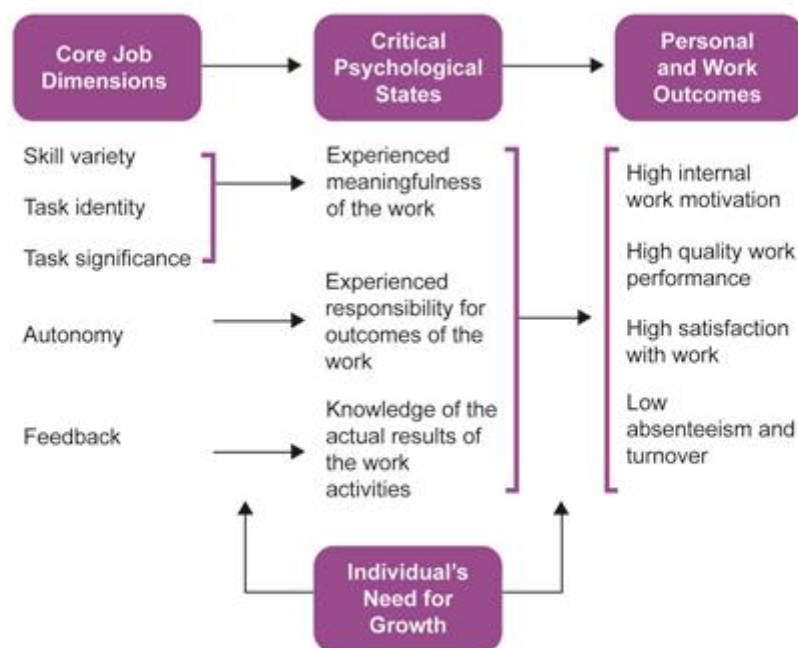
Core Job Dimensions

Critical Psychological States

Personal and Work Outcomes

Skill variety

Task identity

Task significance

Autonomy

Feedback

Experienced meaningfulness of the work

Experienced responsibility for outcomes of the work

Knowledge of the actual results of the work activities

High internal work motivation

High quality work performance

High satisfaction with work

Low absenteeism and turnover

Individual's Need for Growth